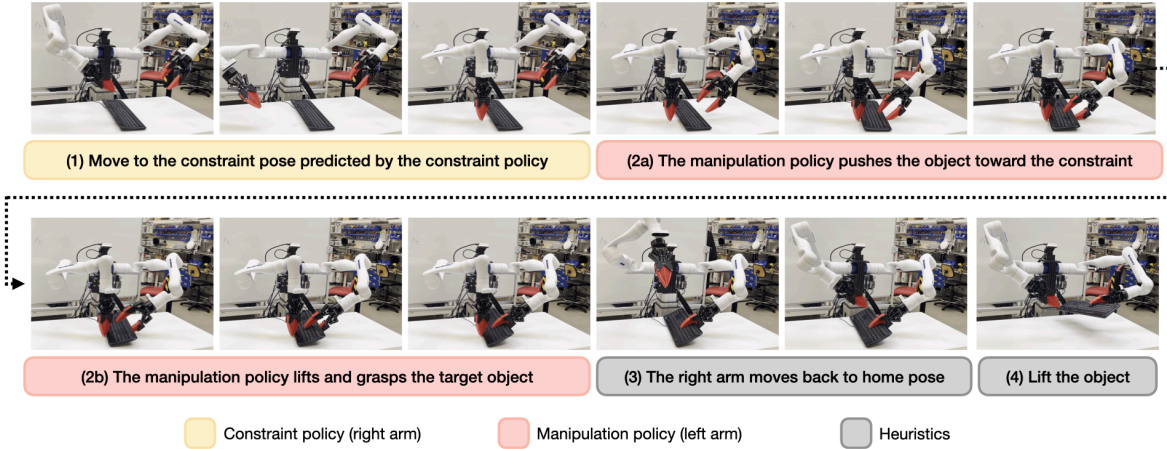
(1) Move to the constraint pose predicted by the constraint policy

(2a) The manipulation policy pushes the object toward the constraint

(2b) The manipulation policy lifts and grasps the target object

(3) The right arm moves back to home pose

(4) Lift the object

Constraint policy (right arm)

Manipulation policy (left arm)

Heuristics